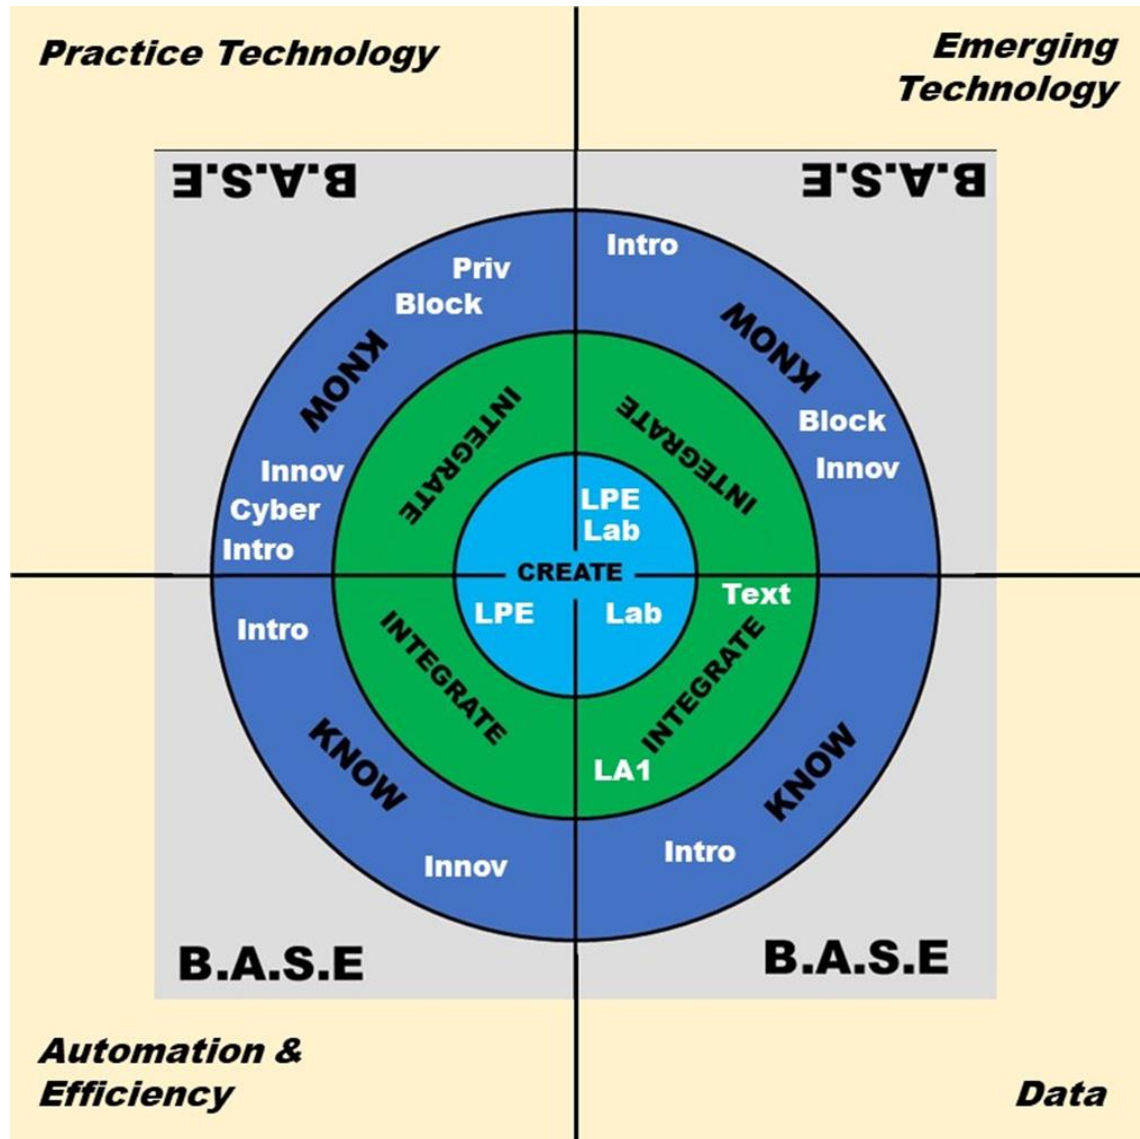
Practice Technology

Emerging Technology

B.A.S.E

B.A.S.E

Priv
Block

KNOW

Innov
Cyber
Intro

INTEGRATE

Intro

KNOW

Block
Innov

INTEGRATE

LPE
Lab

CREATE

LPE

Lab

Text

Intro

INTEGRATE

INTEGRATE

KNOW

KNOW

LA1

Innov

Intro

B.A.S.E

B.A.S.E

Automation & Efficiency

Data